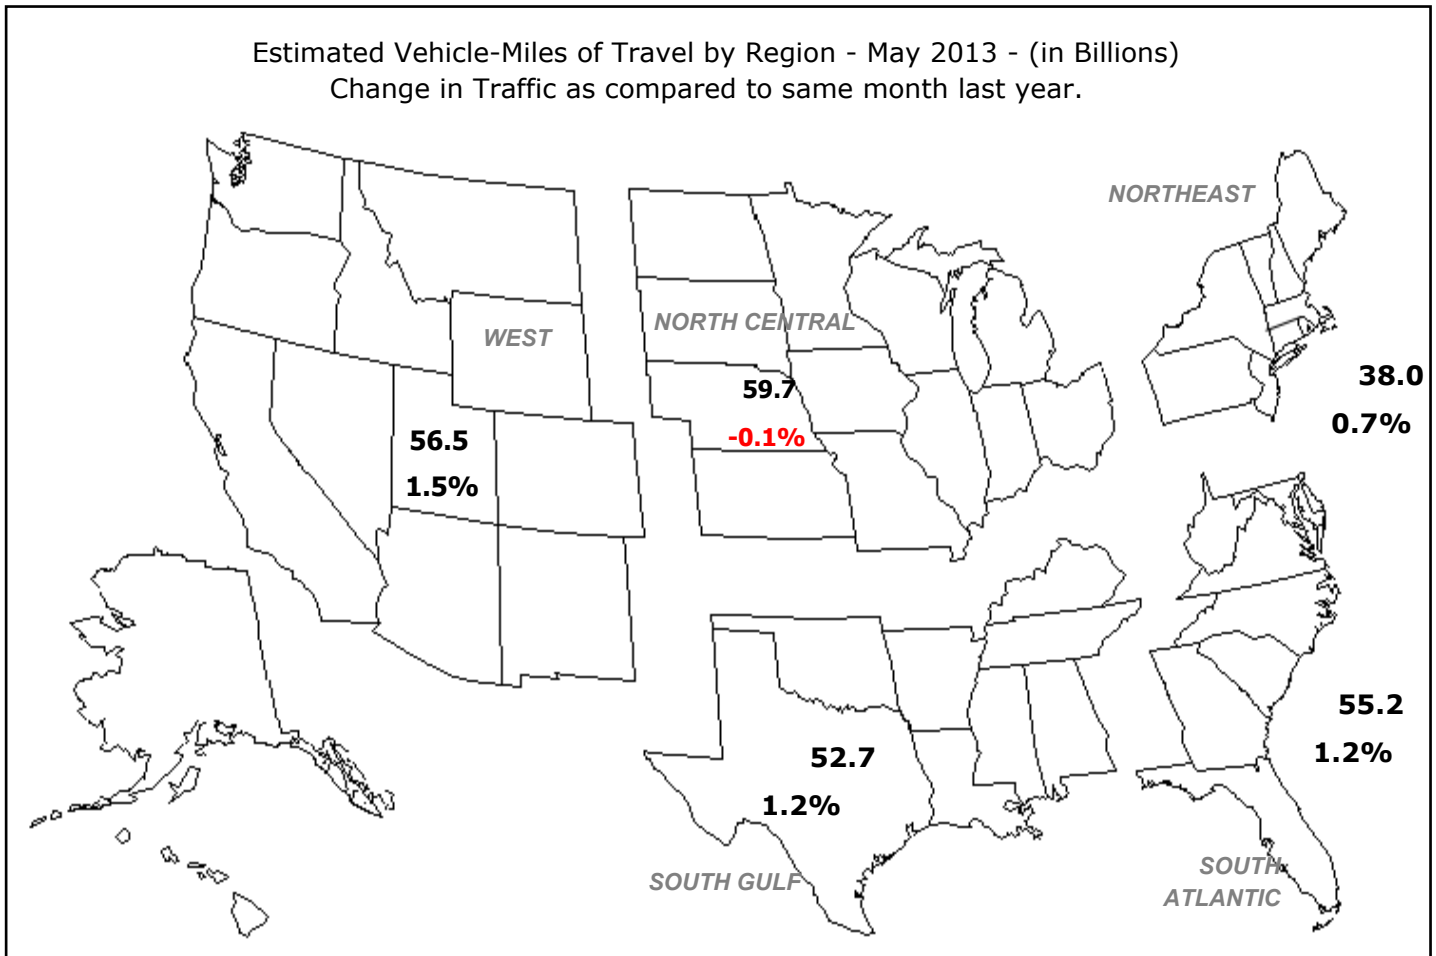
Estimated Vehicle-Miles of Travel by Region - May 2013 - (in Billions)
Change in Traffic as compared to same month last year.

NORTHEAST

WEST

NORTH CENTRAL

59.7
-0.1%

38.0
0.7%

56.5
1.5%

55.2
1.2%

52.7
1.2%

SOUTH GULF

SOUTH ATLANTIC